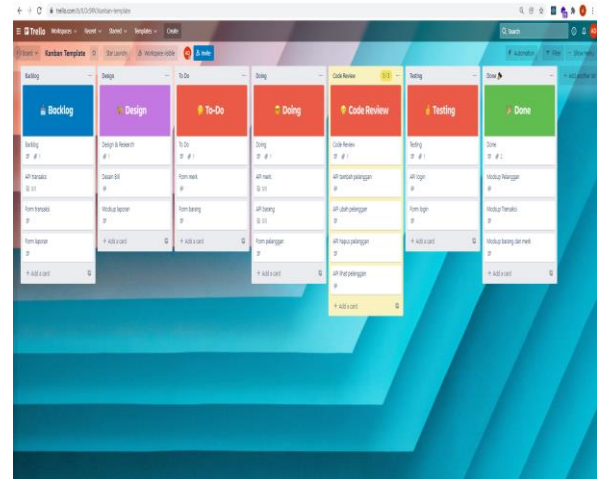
trello.com/b/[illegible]/kanban-template

Trello Workspaces Recent Starred Templates Create

Search

Boards Kanban Template Workspace visible Trello

Automation Filter Show menu

Backlog
Backlog
Backlog
API transaksi
Form transaksi
Form laporan
+ Add a card

Design
Design
Design & Research
Desain Bill
Mockup laporan
+ Add a card

To Do
To-Do
To Do
Form merk
Form barang
+ Add a card

Doing
Doing
Doing
API merk
API barang
Form pelanggan
+ Add a card

Code Review 0/3
Code Review
Code Review
API tambah pelanggan
API ubah pelanggan
API hapus pelanggan
API lihat pelanggan
+ Add a card

Testing
Testing
Testing
API login
Form login
+ Add a card

Done
Done
Done
Mockup Pelanggan
Mockup Transaksi
Mockup barang dan merk
+ Add a card

+ Add another list